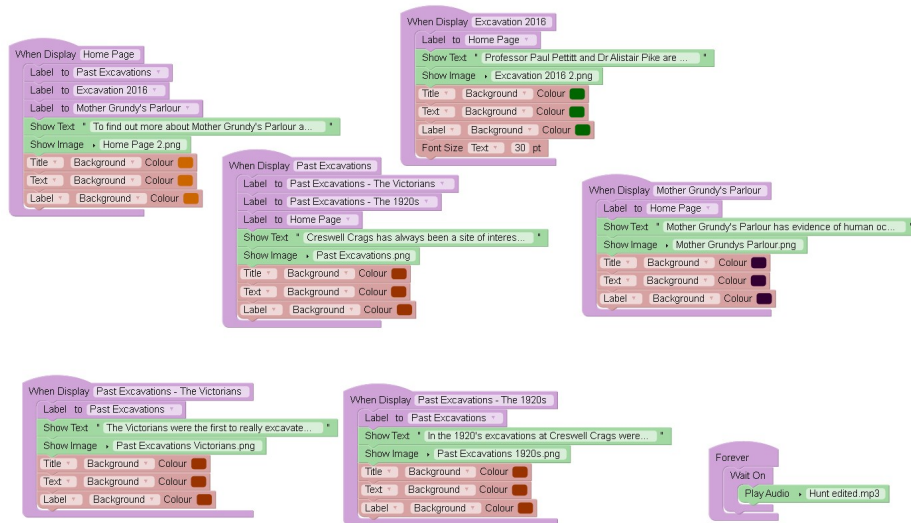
When Display Home Page
Label to Past Excavations
Label to Excavation 2016
Label to Mother Grundy's Parlour
Show Text " To find out more about Mother Grundy's Parlour a... "
Show Image Home Page 2.png
Title Background Colour
Text Background Colour
Label Background Colour

When Display Excavation 2016
Label to Home Page
Show Text " Professor Paul Pettitt and Dr Alistair Pike are ... "
Show Image Excavation 2016 2.png
Title Background Colour
Text Background Colour
Label Background Colour
Font Size Text 30 pt

When Display Past Excavations
Label to Past Excavations - The Victorians
Label to Past Excavations - The 1920s
Label to Home Page
Show Text " Creswell Crags has always been a site of interes... "
Show Image Past Excavations.png
Title Background Colour
Text Background Colour
Label Background Colour

When Display Mother Grundy's Parlour
Label to Home Page
Show Text " Mother Grundy's Parlour has evidence of human oc... "
Show Image Mother Grundys Parlour.png
Title Background Colour
Text Background Colour
Label Background Colour

When Display Past Excavations - The Victorians
Label to Past Excavations
Show Text " The Victorians were the first to really excavate... "
Show Image Past Excavations Victorians.png
Title Background Colour
Text Background Colour
Label Background Colour

When Display Past Excavations - The 1920s
Label to Past Excavations
Show Text " In the 1920's excavations at Creswell Crags were... "
Show Image Past Excavations 1920s.png
Title Background Colour
Text Background Colour
Label Background Colour

Forever
Wait On
Play Audio Hunt edited.mp3